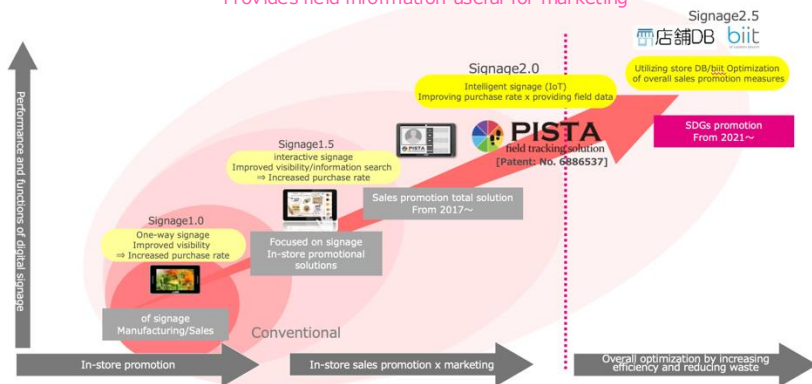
Provides field information useful for marketing

Performance and functions of digital signage

Signage1.0
One-way signage
Improved visibility
⇒ Increased purchase rate

of signage
Manufacturing/Sales

Signage1.5
interactive signage
Improved visibility/information search
⇒ Increased purchase rate

Focused on signage
In-store promotional solutions

Conventional

Signage2.0
Intelligent signage (IoT)
Improving purchase rate x providing field data

PISTA
field tracking solution
[Patent: No. 6886537]

Sales promotion total solution
From 2017～

Signage2.5
店舗DB biit

Utilizing store DB/biit Optimization of overall sales promotion measures

SDGs promotion
From 2021～

In-store promotion

In-store sales promotion x marketing

Overall optimization by increasing efficiency and reducing waste